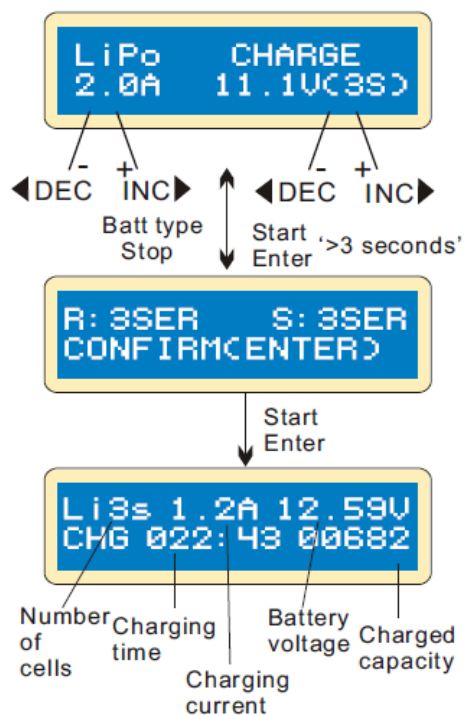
LiPo CHARGE
2.0A 11.1V(3S)

-
DEC
+
INC

-
DEC
+
INC

Batt type
Stop

Start
Enter
'>3 seconds'

R:3SER S:3SER
CONFIRM(ENTER)

Start
Enter

Li3s 1.2A 12.59V
CHG 022:43 00682

Number of cells
Charging time
Charging current
Battery voltage
Charged capacity